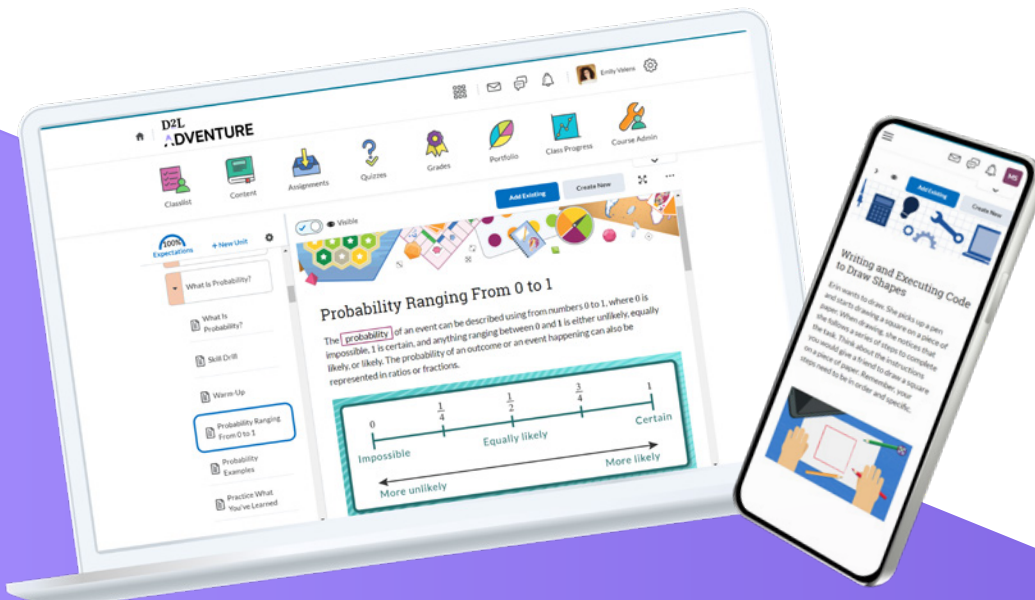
Emily Velero

D2L ADVENTURE

Classlist

Content

Assignments

Quizzes

Grades

Portfolio

Class Progress

Course Admin

Add Existing

Create New

100% Expectations

+ New Unit

What Is Probability?

What Is Probability?

Skill Drill

Warm-Up

Probability Ranging From 0 to 1

Probability Examples

Practice What You've Learned

Visible

Probability Ranging From 0 to 1

The probability of an event can be described using from numbers 0 to 1, where 0 is impossible, 1 is certain, and anything ranging between 0 and 1 is either unlikely, equally likely, or likely. The probability of an outcome or an event happening can also be represented in ratios or fractions.

0

$\frac{1}{4}$

$\frac{1}{2}$

$\frac{3}{4}$

1

Impossible

Equally likely

Certain

More likely

More unlikely

ME

Add Existing

Create New

Writing and Executing Code to Draw Shapes

Erin wants to draw. She picks up a pen and starts drawing a square on a piece of paper. When drawing, she notices that she follows a series of steps to complete the task. Think about the instructions you would give a friend to draw a square on a piece of paper. Remember, your steps need to be in order and specific.